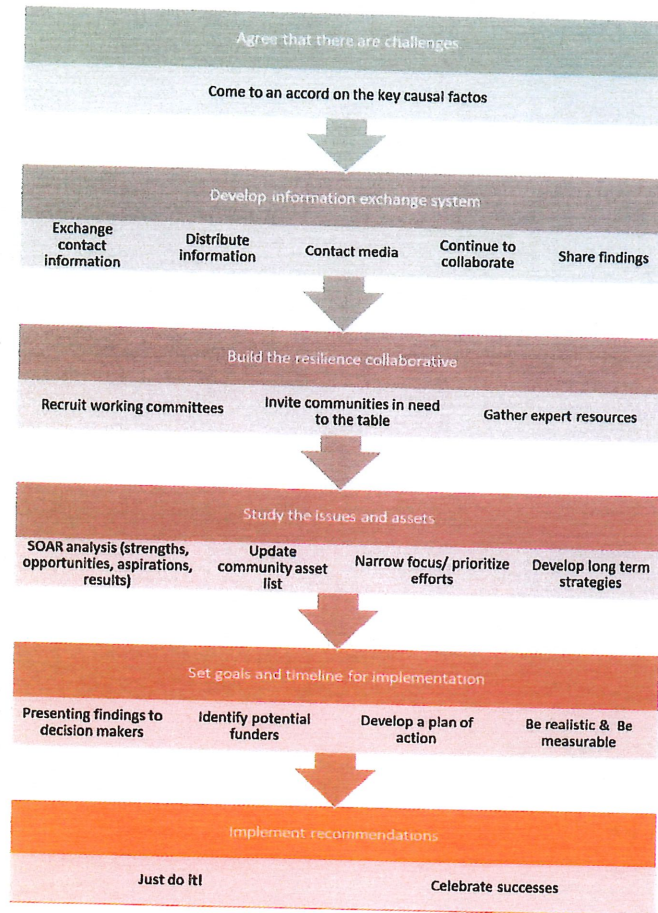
Agree that there are challenges

Come to an accord on the key causal factos

Develop information exchange system

Exchange contact information

Distribute information

Contact media

Continue to collaborate

Share findings

Build the resilience collaborative

Recruit working committees

Invite communities in need to the table

Gather expert resources

Study the issues and assets

SOAR analysis (strengths, opportunities, aspirations, results)

Update community asset list

Narrow focus/ prioritize efforts

Develop long term strategies

Set goals and timeline for implementation

Presenting findings to decision makers

Identify potential funders

Develop a plan of action

Be realistic & Be measurable

Implement recommendations

Just do it!

Celebrate successes